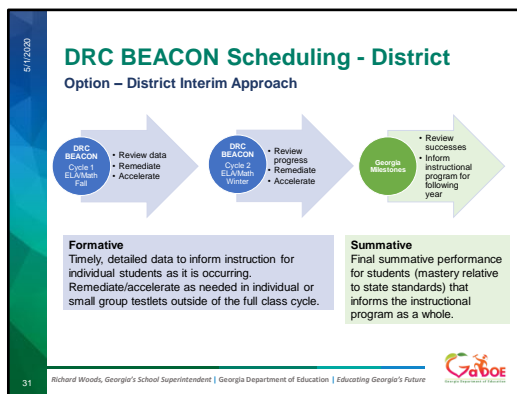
5/1/2020

DRC BEACON Scheduling - District

Option – District Interim Approach

DRC BEACON
Cycle 1
ELA/Math
Fall

• Review data
• Remediate
• Accelerate

DRC BEACON
Cycle 2
ELA/Math
Winter

• Review progress
• Remediate
• Accelerate

Georgia Milestones

• Review successes
• Inform instructional program for following year

Formative
Timely, detailed data to inform instruction for individual students as it is occurring. Remediate/accelerate as needed in individual or small group testlets outside of the full class cycle.

Summative
Final summative performance for students (mastery relative to state standards) that informs the instructional program as a whole.

31

Richard Woods, Georgia's School Superintendent | Georgia Department of Education | Educating Georgia's Future

GaDOE
Georgia Department of Education